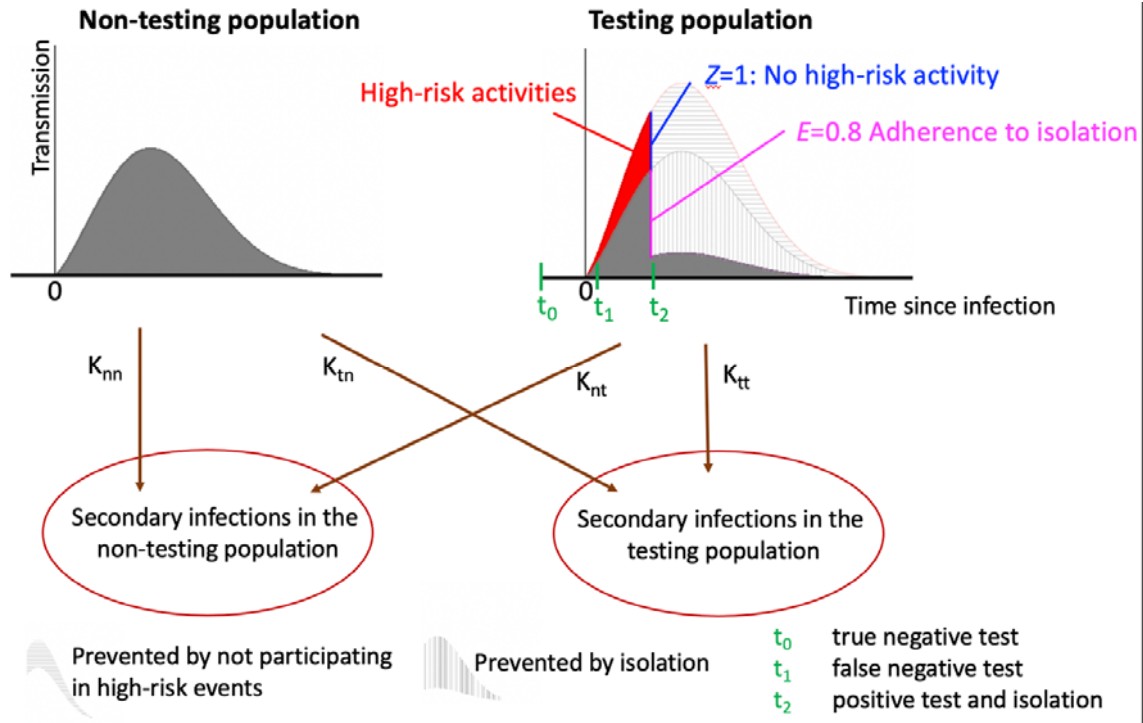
Non-testing population

Transmission

0

Testing population

High-risk activities

$Z$=1: No high-risk activity

$E$=0.8 Adherence to isolation

$t_0$ 0 $t_1$ $t_2$

Time since infection

$K_{nn}$

$K_{tn}$

$K_{nt}$

$K_{tt}$

Secondary infections in the non-testing population

Secondary infections in the testing population

Prevented by not participating in high-risk events

Prevented by isolation

$t_0$ true negative test
$t_1$ false negative test
$t_2$ positive test and isolation